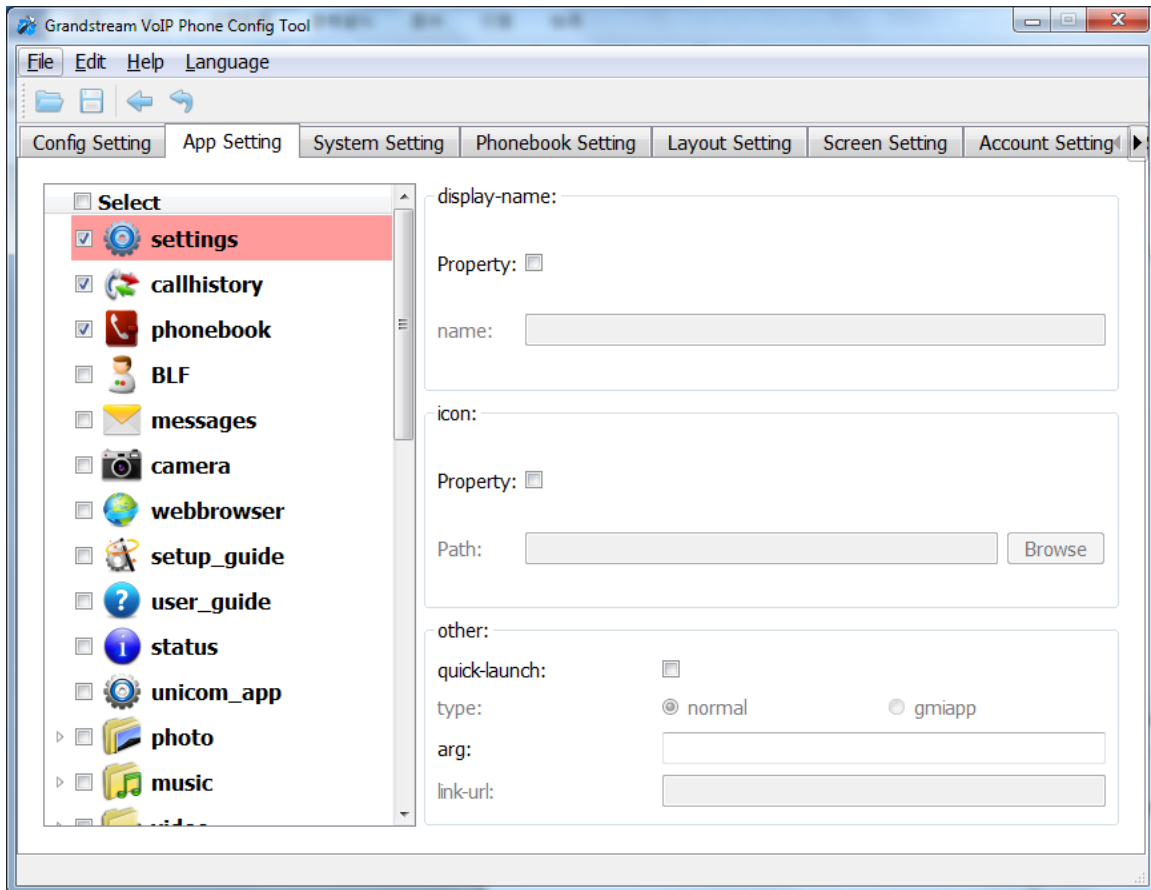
Grandstream VoIP Phone Config Tool

File Edit Help Language

Config Setting | App Setting | System Setting | Phonebook Setting | Layout Setting | Screen Setting | Account Setting

Select
settings
callhistory
phonebook
BLF
messages
camera
webbrowser
setup_guide
user_guide
status
unicom_app
photo
music
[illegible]

display-name:
Property:
name:

icon:
Property:
Path:
Browse

other:
quick-launch:
type: normal gmiapp
arg:
link-url: